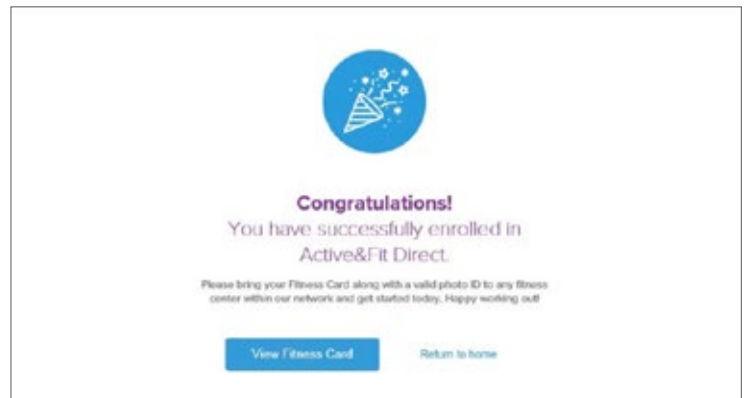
Congratulations!
You have successfully enrolled in Active&Fit Direct.

Please bring your Fitness Card along with a valid photo ID to any fitness center within our network and get started today. Happy working out!

View Fitness Card

Return to home